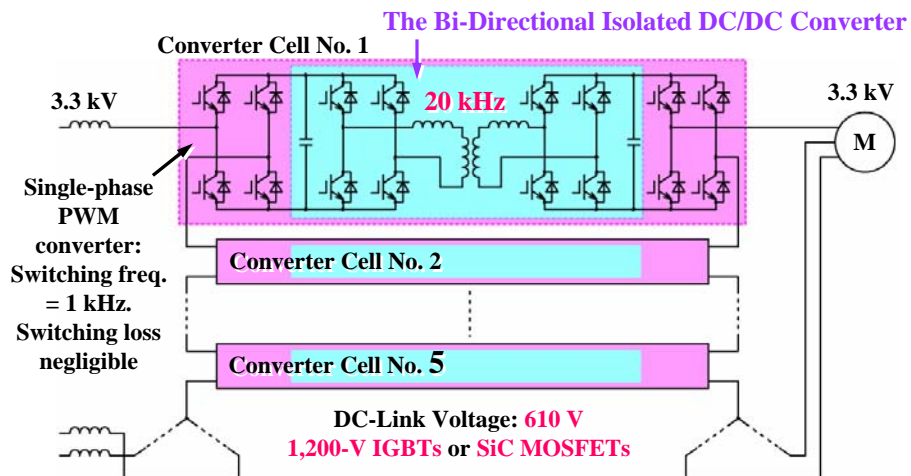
The Bi-Directional Isolated DC/DC Converter

Converter Cell No. 1

3.3 kV

20 kHz

3.3 kV

M

Single-phase PWM converter: Switching freq. = 1 kHz. Switching loss negligible

Converter Cell No. 2

Converter Cell No. 5

DC-Link Voltage: 610 V
1,200-V IGBTs or SiC MOSFETs